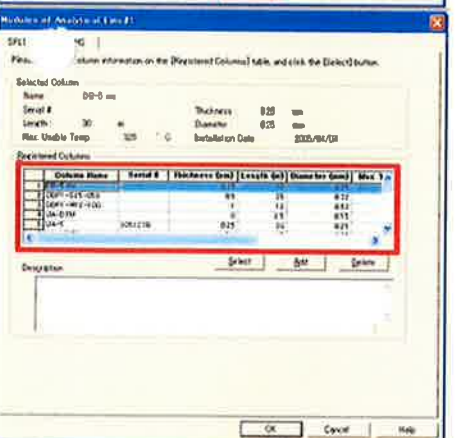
Modules of Analytical Line #1

SPL1 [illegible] NG

Plea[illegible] column information on the [Registered Columns] table, and click the [Select] button.

Selected Column
Name DB-5 ms
Serial #
Length 30 m
Max. Usable Temp 325 °C
Thickness 0.25 um
Diameter 0.25 mm
Installation Date 2005/04/08

Registered Columns

| | Column Name | Serial # | Thickness (um) | Length (m) | Diameter (mm) | Max T |
|---|---|---|---|---|---|---|
| 1 | DB-5 ms | | 0.25 | 30 | 0.25 | |
| 2 | DB-5 MS-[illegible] | | 0.5 | 30 | 0.32 | |
| 3 | DB-5 MS-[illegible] | | 1 | 15 | 0.32 | |
| 4 | UA-DTM | | 0 | 15 | 0.25 | |
| 5 | UA-5 | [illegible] | 0.25 | 30 | 0.25 | |

Select Add Delete

Description

OK Cancel Help